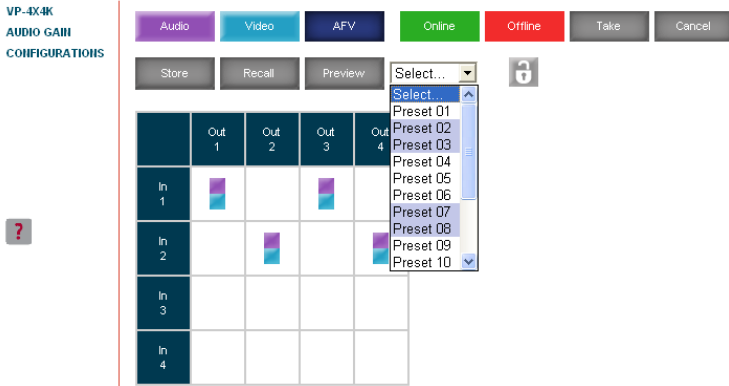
VP-4X4K
AUDIO GAIN
CONFIGURATIONS

?

Audio Video AFV Online Offline Take Cancel

Store Recall Preview Select...

Select...
Preset 01
Preset 02
Preset 03
Preset 04
Preset 05
Preset 06
Preset 07
Preset 08
Preset 09
Preset 10

| | Out 1 | Out 2 | Out 3 | Out 4 |
|---|---|---|---|---|
| In 1 | | | | |
| In 2 | | | | |
| In 3 | | | | |
| In 4 | | | | |